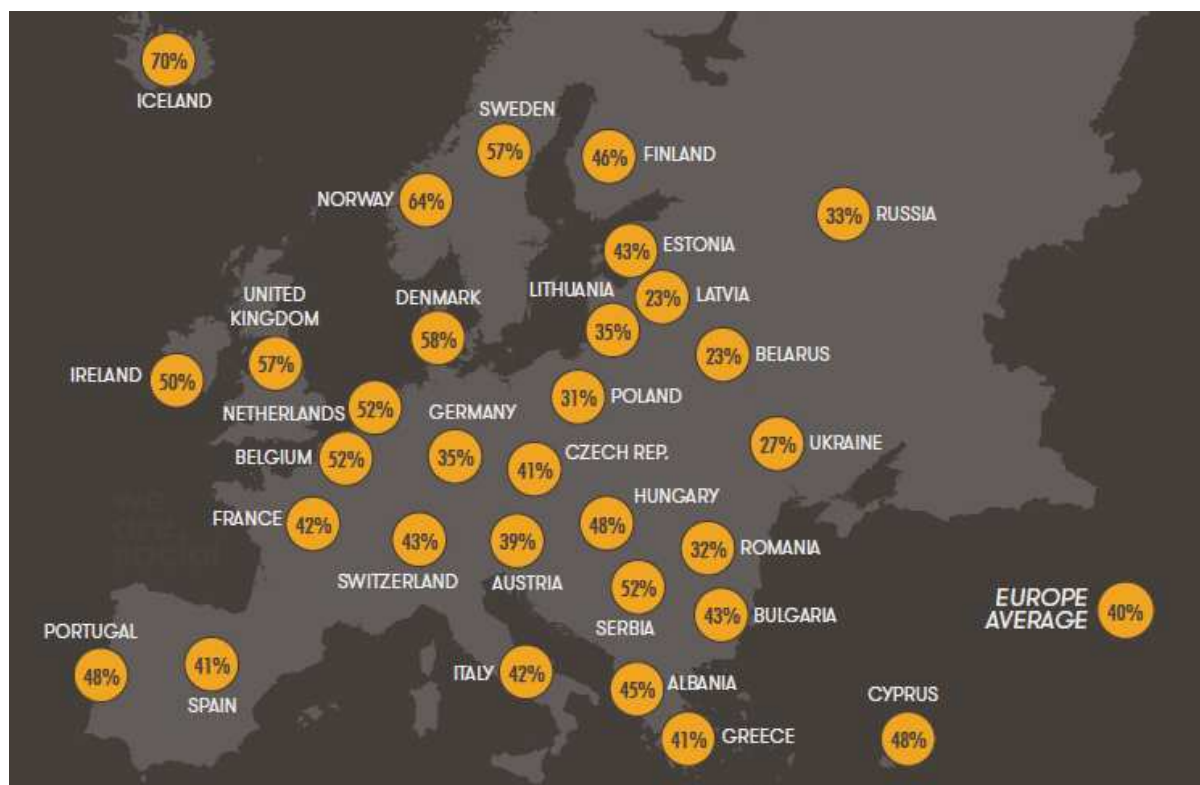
70%
ICELAND

SWEDEN
57%

46% FINLAND

NORWAY 64%

33% RUSSIA

43% ESTONIA

UNITED KINGDOM
57%

DENMARK
58%

LITHUANIA
35%

23% LATVIA

23% BELARUS

IRELAND 50%

NETHERLANDS 52%

GERMANY
35%

31% POLAND

BELGIUM 52%

41% CZECH REP.

27% UKRAINE

HUNGARY
48%

FRANCE 42%

43%
SWITZERLAND

39%
AUSTRIA

32% ROMANIA

52%
SERBIA

43% BULGARIA

EUROPE AVERAGE 40%

PORTUGAL
48%

41%
SPAIN

ITALY 42%

45% ALBANIA

CYPRUS
48%

41% GREECE